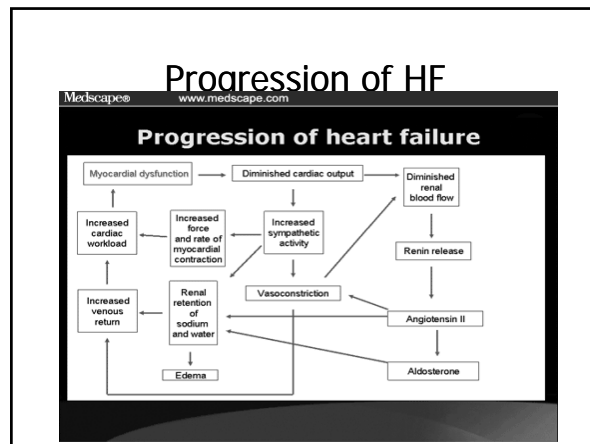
Progression of HF

Medscape® www.medscape.com

Progression of heart failure

Myocardial dysfunction

Diminished cardiac output

Diminished renal blood flow

Increased cardiac workload

Increased force and rate of myocardial contraction

Increased sympathetic activity

Renin release

Increased venous return

Renal retention of sodium and water

Vasoconstriction

Angiotensin II

Edema

Aldosterone